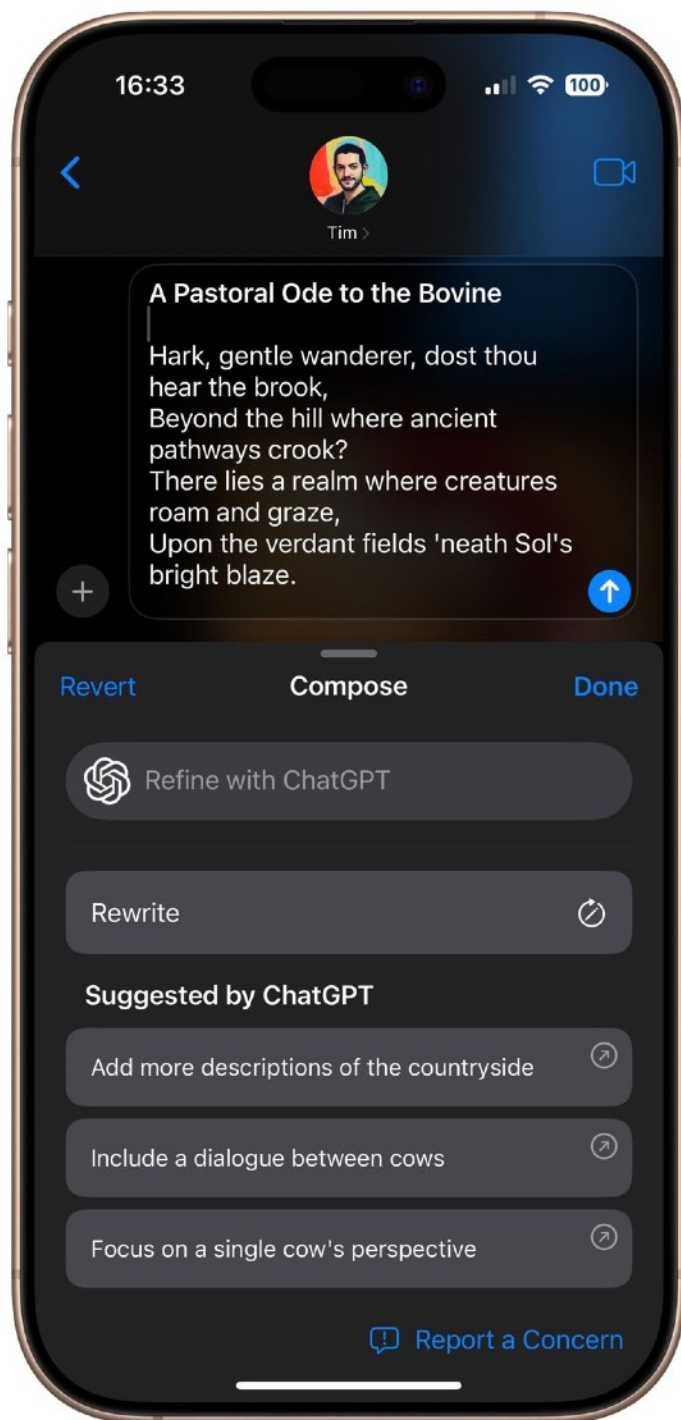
16:33

100

Tim >

A Pastoral Ode to the Bovine

Hark, gentle wanderer, dost thou hear the brook,
Beyond the hill where ancient pathways crook?
There lies a realm where creatures roam and graze,
Upon the verdant fields 'neath Sol's bright blaze.

Revert Compose Done

Refine with ChatGPT

Rewrite

Suggested by ChatGPT

Add more descriptions of the countryside

Include a dialogue between cows

Focus on a single cow's perspective

Report a Concern